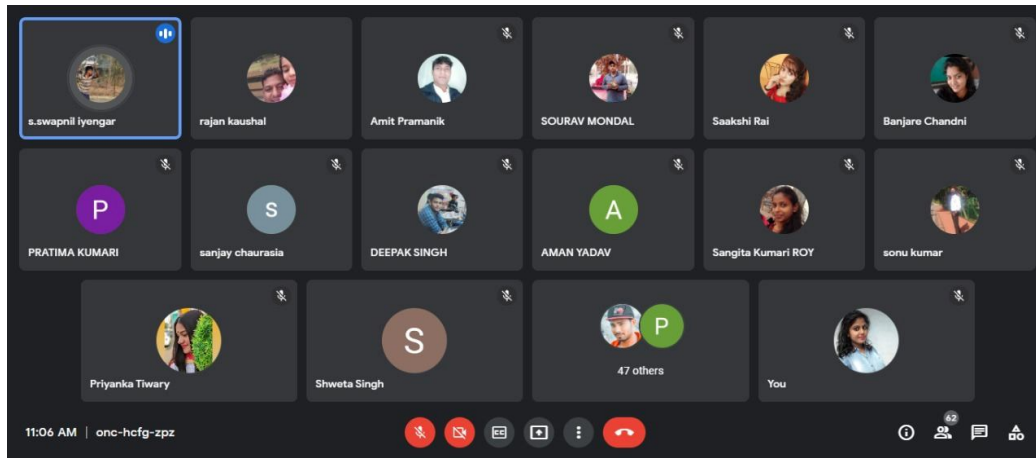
s.swapnil iyengar
rajan kaushal
Amit Pramanik
SOURAV MONDAL
Saakshi Rai
Banjare Chandni

P
PRATIMA KUMARI
S
sanjay chaurasia
DEEPAK SINGH
A
AMAN YADAV
Sangita Kumari ROY
sonu kumar

Priyanka Tiwary
S
Shweta Singh
P
47 others
You

11:06 AM | onc-hcfg-zpz

62